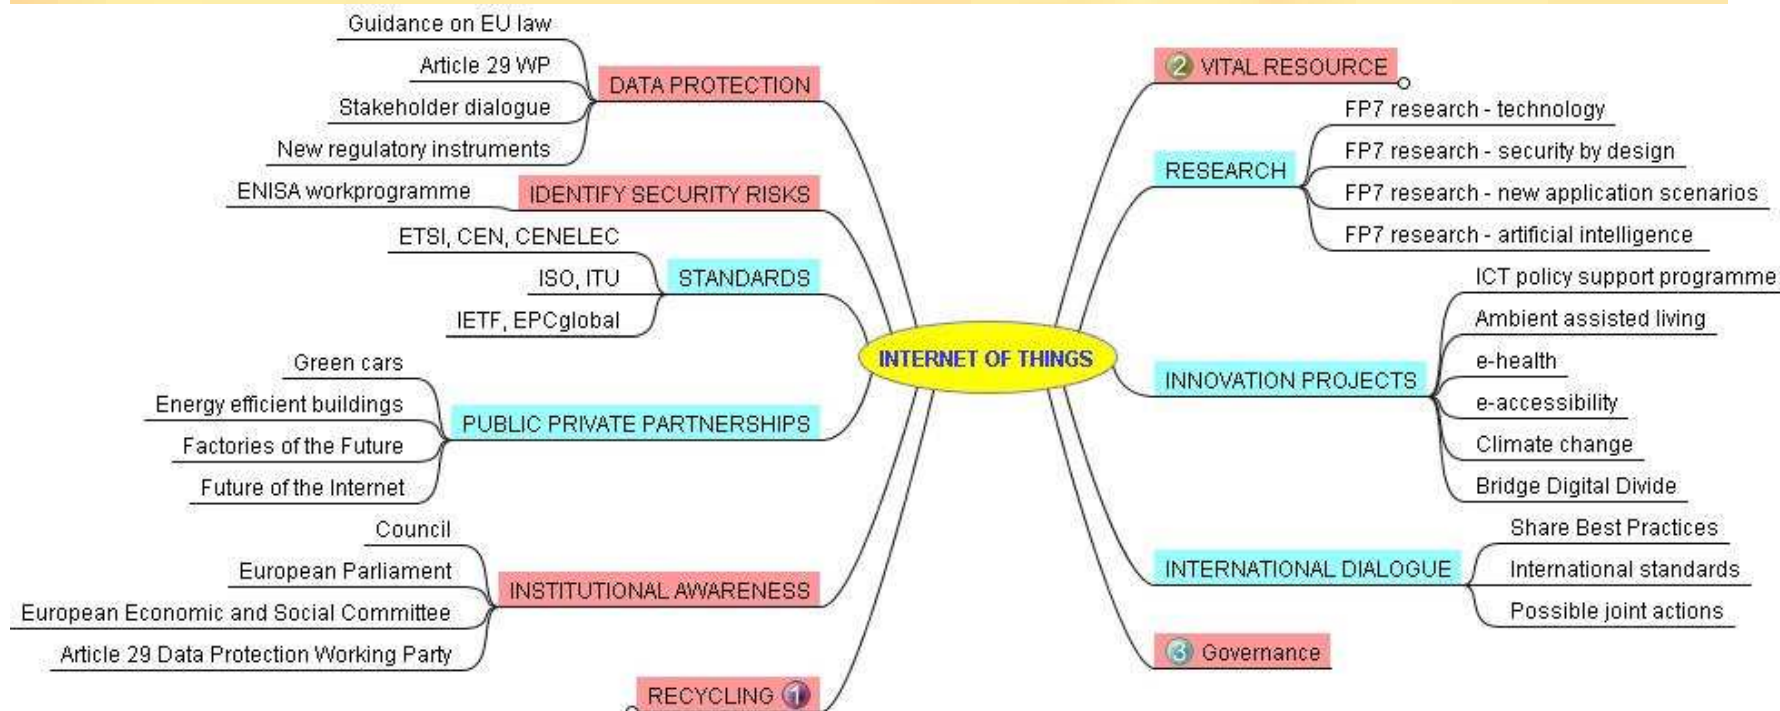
Guidance on EU law
Article 29 WP
Stakeholder dialogue
New regulatory instruments
DATA PROTECTION

ENISA workprogramme
IDENTIFY SECURITY RISKS

ETSI, CEN, CENELEC
ISO, ITU
IETF, EPCglobal
STANDARDS

Green cars
Energy efficient buildings
Factories of the Future
Future of the Internet
PUBLIC PRIVATE PARTNERSHIPS

Council
European Parliament
European Economic and Social Committee
Article 29 Data Protection Working Party
INSTITUTIONAL AWARENESS

RECYCLING 1

INTERNET OF THINGS

2 VITAL RESOURCE

RESEARCH
FP7 research - technology
FP7 research - security by design
FP7 research - new application scenarios
FP7 research - artificial intelligence

INNOVATION PROJECTS
ICT policy support programme
Ambient assisted living
e-health
e-accessibility
Climate change
Bridge Digital Divide

INTERNATIONAL DIALOGUE
Share Best Practices
International standards
Possible joint actions

3 Governance